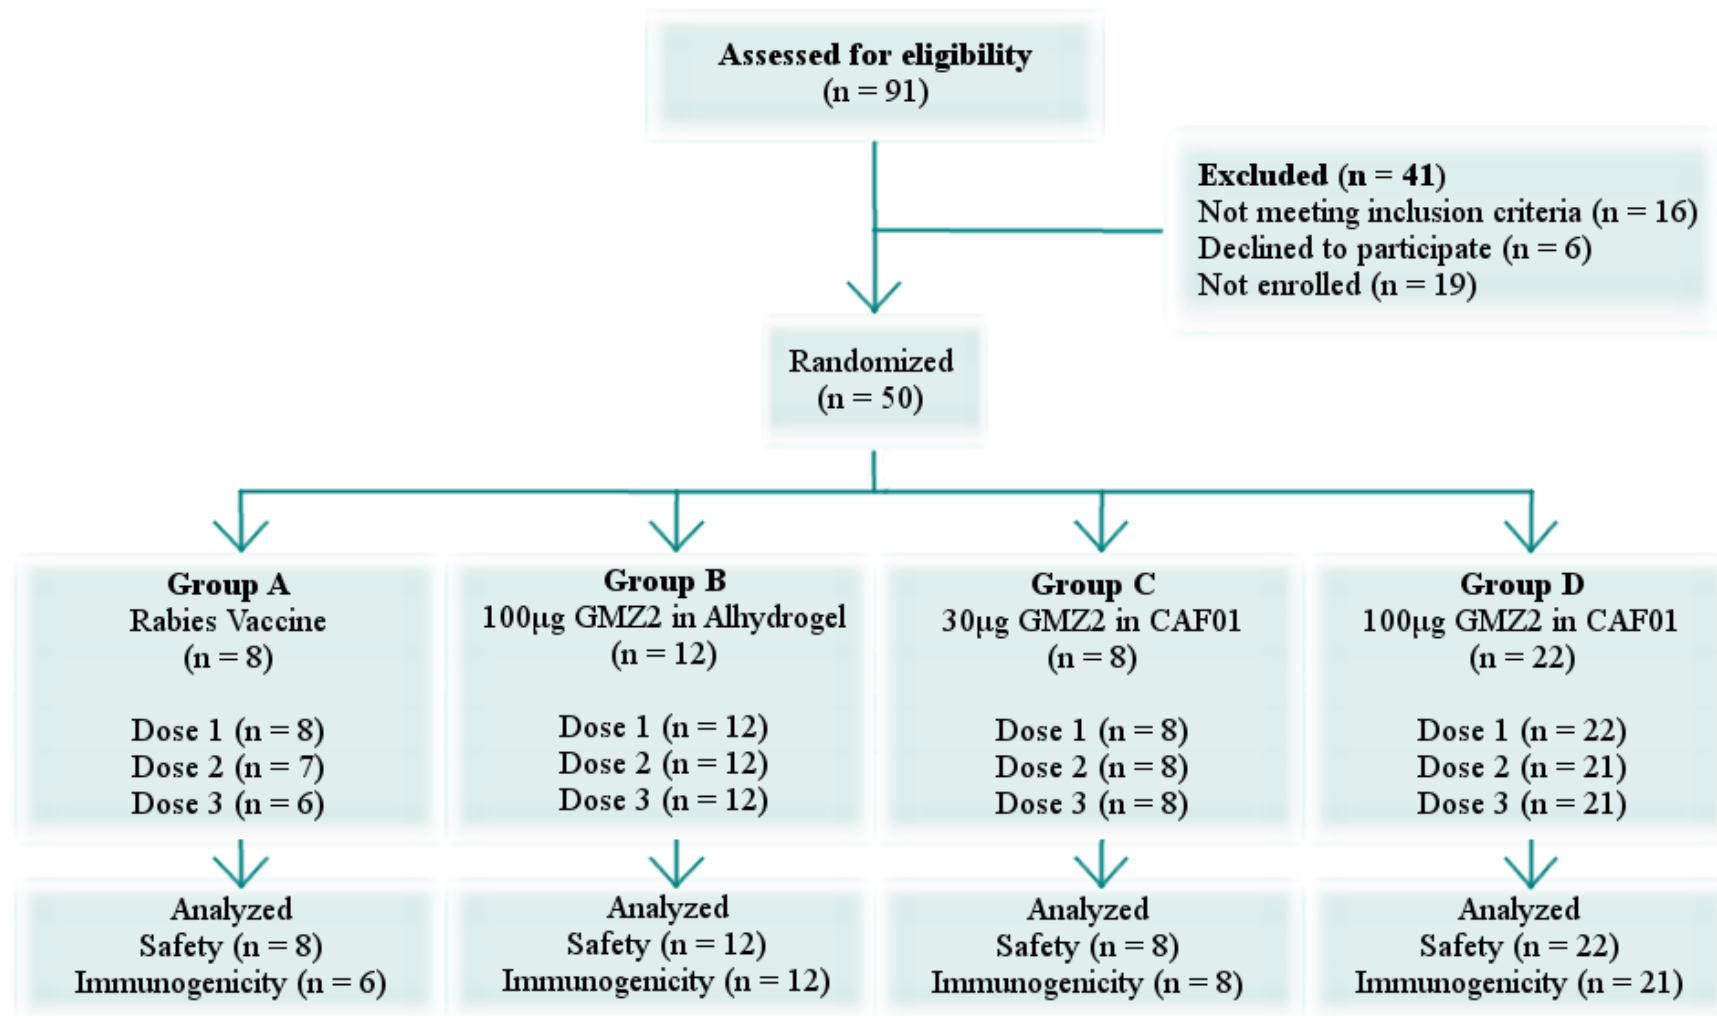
Assessed for eligibility
(n = 91)

Excluded (n = 41)
Not meeting inclusion criteria (n = 16)
Declined to participate (n = 6)
Not enrolled (n = 19)

Randomized
(n = 50)

Group A
Rabies Vaccine
(n = 8)

Dose 1 (n = 8)
Dose 2 (n = 7)
Dose 3 (n = 6)

Group B
100µg GMZ2 in Alhydrogel
(n = 12)

Dose 1 (n = 12)
Dose 2 (n = 12)
Dose 3 (n = 12)

Group C
30µg GMZ2 in CAF01
(n = 8)

Dose 1 (n = 8)
Dose 2 (n = 8)
Dose 3 (n = 8)

Group D
100µg GMZ2 in CAF01
(n = 22)

Dose 1 (n = 22)
Dose 2 (n = 21)
Dose 3 (n = 21)

Analyzed
Safety (n = 8)
Immunogenicity (n = 6)

Analyzed
Safety (n = 12)
Immunogenicity (n = 12)

Analyzed
Safety (n = 8)
Immunogenicity (n = 8)

Analyzed
Safety (n = 22)
Immunogenicity (n = 21)